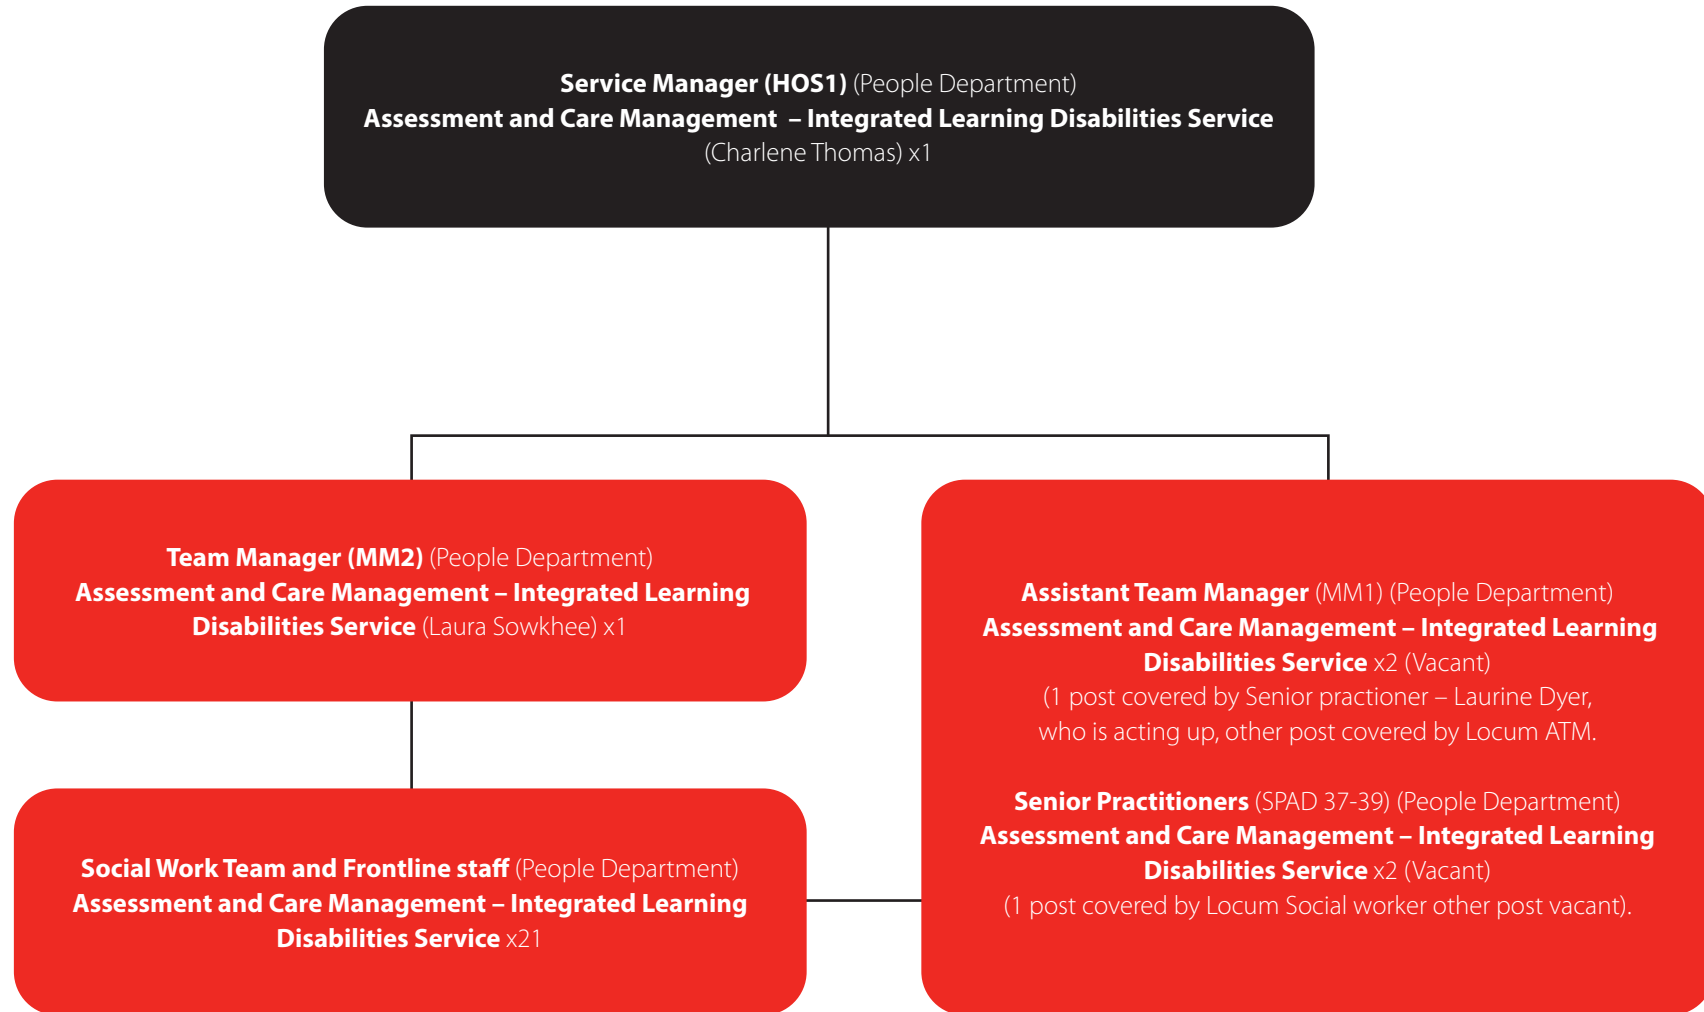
Service Manager (HOS1) (People Department)
Assessment and Care Management – Integrated Learning Disabilities Service
(Charlene Thomas) x1

Team Manager (MM2) (People Department)
Assessment and Care Management – Integrated Learning Disabilities Service (Laura Sowkhee) x1

Social Work Team and Frontline staff (People Department)
Assessment and Care Management – Integrated Learning Disabilities Service x21

Assistant Team Manager (MM1) (People Department)
Assessment and Care Management – Integrated Learning Disabilities Service x2 (Vacant)
(1 post covered by Senior practioner – Laurine Dyer, who is acting up, other post covered by Locum ATM.

Senior Practitioners (SPAD 37-39) (People Department)
Assessment and Care Management – Integrated Learning Disabilities Service x2 (Vacant)
(1 post covered by Locum Social worker other post vacant).